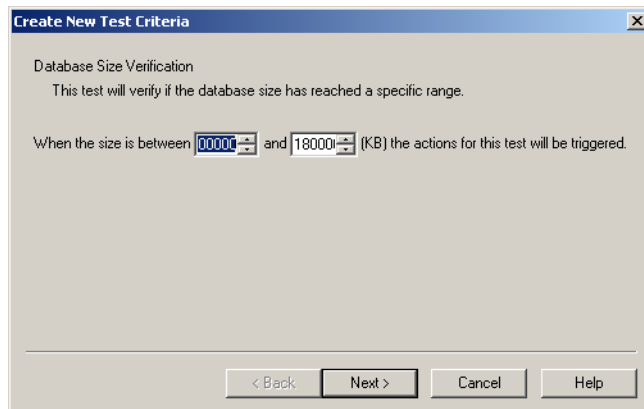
Create New Test Criteria

Database Size Verification

This test will verify if the database size has reached a specific range.

When the size is between 00000 and 18000 (KB) the actions for this test will be triggered.

< Back Next > Cancel Help